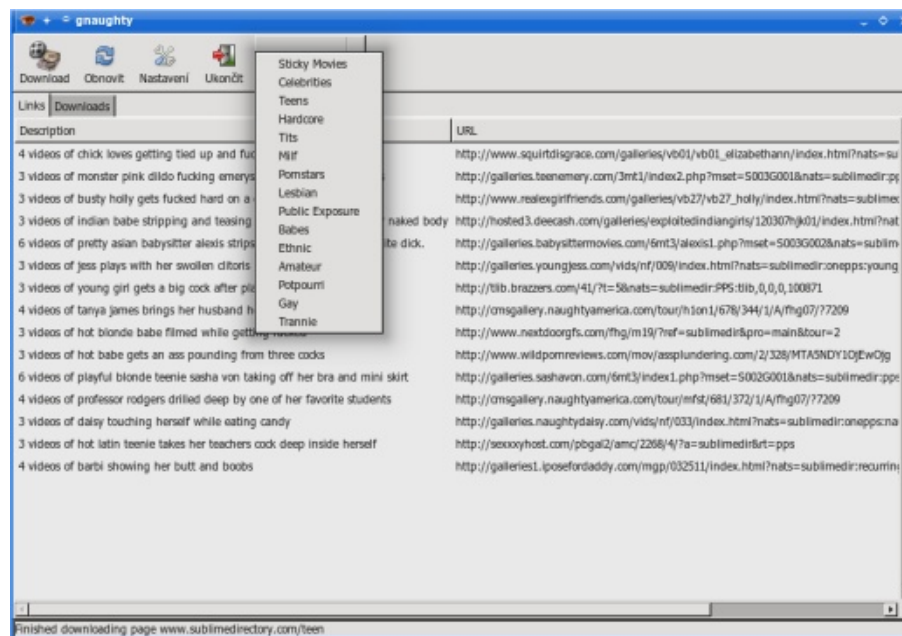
gnaughty

Download Obnovit Nastavení Ukončit

Sticky Movies
Celebrities
Teens
Hardcore
Tits
Milf
Pornstars
Lesbian
Public Exposure
Babes
Ethnic
Amateur
Potpourri
Gay
Trannie

Links Downloads

| Description | URL |
|---|---|
| 4 videos of chick loves getting tied up and fuc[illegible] | http://www.squirtdisgrace.com/galleries/vb01/vb01_elizabethann/index.html?nats=su |
| 3 videos of monster pink dildo fucking emerys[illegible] | http://galleries.teenemery.com/3mt1/index2.php?mset=S003G001&nats=sublimedir:p |
| 3 videos of busty holly gets fucked hard on a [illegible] | http://www.realexgirlfriends.com/galleries/vb27/vb27_holly/index.html?nats=sublime |
| 3 videos of indian babe stripping and teasing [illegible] naked body | http://hosted3.deecash.com/galleries/exploitedindiangirls/120307hjk01/index.html?nat |
| 6 videos of pretty asian babysitter alexis strips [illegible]te dick. | http://galleries.babysittermovies.com/6mt3/alexis1.php?mset=S003G002&nats=sublim |
| 3 videos of jess plays with her swollen clitoris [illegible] | http://galleries.youngjess.com/vids/nf/009/index.html?nats=sublimedir:onepps:young |
| 3 videos of young girl gets a big cock after pla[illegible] | http://tlib.brazzers.com/41/?t=5&nats=sublimedir:PPS:tlib,0,0,0,100871 |
| 4 videos of tanya james brings her husband h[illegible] | http://cmsgallery.naughtyamerica.com/tour/h1on1/678/344/1/A/fhg07/?7209 |
| 3 videos of hot blonde babe filmed while gett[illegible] | http://www.nextdoorgfs.com/fhg/m19/?ref=sublimedir&pro=main&tour=2 |
| 3 videos of hot babe gets an ass pounding from three cocks | http://www.wildpornreviews.com/mov/assplundering.com/2/328/MTASNDY1OjEwOjg |
| 6 videos of playful blonde teenie sasha von taking off her bra and mini skirt | http://galleries.sashavon.com/6mt3/index1.php?mset=S002G001&nats=sublimedir:pps |
| 4 videos of professor rodgers drilled deep by one of her favorite students | http://cmsgallery.naughtyamerica.com/tour/mfst/681/372/1/A/fhg07/?7209 |
| 3 videos of daisy touching herself while eating candy | http://galleries.naughtydaisy.com/vids/nf/033/index.html?nats=sublimedir:onepps:na |
| 3 videos of hot latin teenie takes her teachers cock deep inside herself | http://sexxxyhost.com/pbgal2/amc/2268/4/?a=sublimedir&rt=pps |
| 4 videos of barbi showing her butt and boobs | http://galleries1.iposefordaddy.com/mgp/032511/index.html?nats=sublimedir:recurrin |

Finished downloading page www.sublimedirectory.com/teen